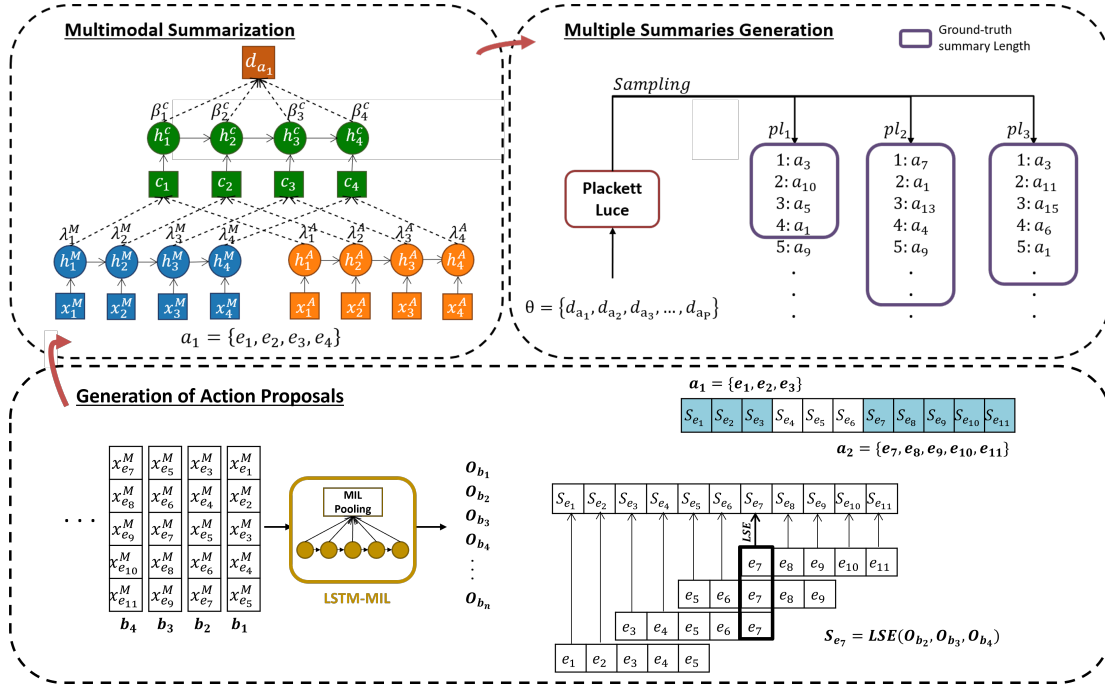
Multimodal Summarization

$d_{a_1}$

$\beta_1^c$ $\beta_2^c$ $\beta_3^c$ $\beta_4^c$

$h_1^c$ $h_2^c$ $h_3^c$ $h_4^c$

$c_1$ $c_2$ $c_3$ $c_4$

$\lambda_1^M$ $\lambda_2^M$ $\lambda_3^M$ $\lambda_4^M$ $\lambda_1^A$ $\lambda_2^A$ $\lambda_3^A$ $\lambda_4^A$

$h_1^M$ $h_2^M$ $h_3^M$ $h_4^M$ $h_1^A$ $h_2^A$ $h_3^A$ $h_4^A$

$x_1^M$ $x_2^M$ $x_3^M$ $x_4^M$ $x_1^A$ $x_2^A$ $x_3^A$ $x_4^A$

$a_1 = \{e_1, e_2, e_3, e_4\}$

Multiple Summaries Generation

Ground-truth summary Length

Sampling

Plackett Luce

$\theta = \{d_{a_1}, d_{a_2}, d_{a_3}, \ldots, d_{a_P}\}$

$pl_1$
1: $a_3$
2: $a_{10}$
3: $a_5$
4: $a_1$
5: $a_9$
.
.
.

$pl_2$
1: $a_7$
2: $a_1$
3: $a_{13}$
4: $a_4$
5: $a_9$
.
.
.

$pl_3$
1: $a_3$
2: $a_{11}$
3: $a_{15}$
4: $a_6$
5: $a_1$
.
.
.

Generation of Action Proposals

$a_1 = \{e_1, e_2, e_3\}$

| $S_{e_1}$ | $S_{e_2}$ | $S_{e_3}$ | $S_{e_4}$ | $S_{e_5}$ | $S_{e_6}$ | $S_{e_7}$ | $S_{e_8}$ | $S_{e_9}$ | $S_{e_{10}}$ | $S_{e_{11}}$ |
|---|---|---|---|---|---|---|---|---|---|---|

$a_2 = \{e_7, e_8, e_9, e_{10}, e_{11}\}$

. . .

| $x_{e_7}^M$ | $x_{e_5}^M$ | $x_{e_3}^M$ | $x_{e_1}^M$ |
|---|---|---|---|
| $x_{e_8}^M$ | $x_{e_6}^M$ | $x_{e_4}^M$ | $x_{e_2}^M$ |
| $x_{e_9}^M$ | $x_{e_7}^M$ | $x_{e_5}^M$ | $x_{e_3}^M$ |
| $x_{e_{10}}^M$ | $x_{e_8}^M$ | $x_{e_6}^M$ | $x_{e_4}^M$ |
| $x_{e_{11}}^M$ | $x_{e_9}^M$ | $x_{e_7}^M$ | $x_{e_5}^M$ |

$b_4$ $b_3$ $b_2$ $b_1$

MIL Pooling

LSTM-MIL

$O_{b_1}$
$O_{b_2}$
$O_{b_3}$
$O_{b_4}$
⋮
$O_{b_n}$

| $S_{e_1}$ | $S_{e_2}$ | $S_{e_3}$ | $S_{e_4}$ | $S_{e_5}$ | $S_{e_6}$ | $S_{e_7}$ | $S_{e_8}$ | $S_{e_9}$ | $S_{e_{10}}$ | $S_{e_{11}}$ |
|---|---|---|---|---|---|---|---|---|---|---|

LSE

$e_7$ $e_8$ $e_9$ $e_{10}$ $e_{11}$

$e_5$ $e_6$ $e_7$ $e_8$ $e_9$

$e_3$ $e_4$ $e_5$ $e_6$ $e_7$

$e_1$ $e_2$ $e_3$ $e_4$ $e_5$

$S_{e_7} = LSE(O_{b_2}, O_{b_3}, O_{b_4})$